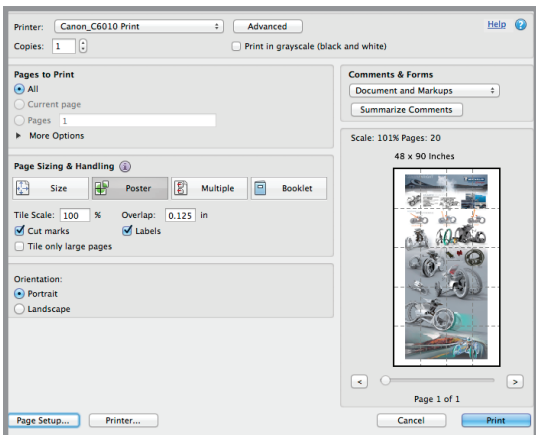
Printer: Canon_C6010 Print
Advanced
Help
Copies: 1
Print in grayscale (black and white)

Pages to Print
All
Current page
Pages 1
More Options

Comments & Forms
Document and Markups
Summarize Comments

Scale: 101% Pages: 20
48 x 90 Inches

Page Sizing & Handling
Size
Poster
Multiple
Booklet
Tile Scale: 100 %
Overlap: 0.125 in
Cut marks
Labels
Tile only large pages

Orientation:
Portrait
Landscape

<
>
Page 1 of 1

Page Setup...
Printer...
Cancel
Print